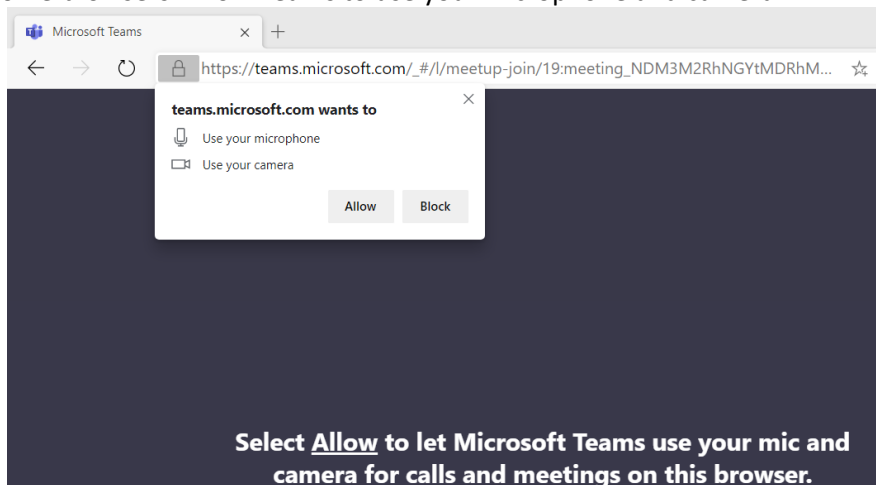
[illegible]

Microsoft Teams

https://teams.microsoft.com/_#/l/meetup-join/19:meeting_NDM3M2RhNGYtMDRhM...

teams.microsoft.com wants to

Use your microphone

Use your camera

Allow

Block

Select Allow to let Microsoft Teams use your mic and camera for calls and meetings on this browser.